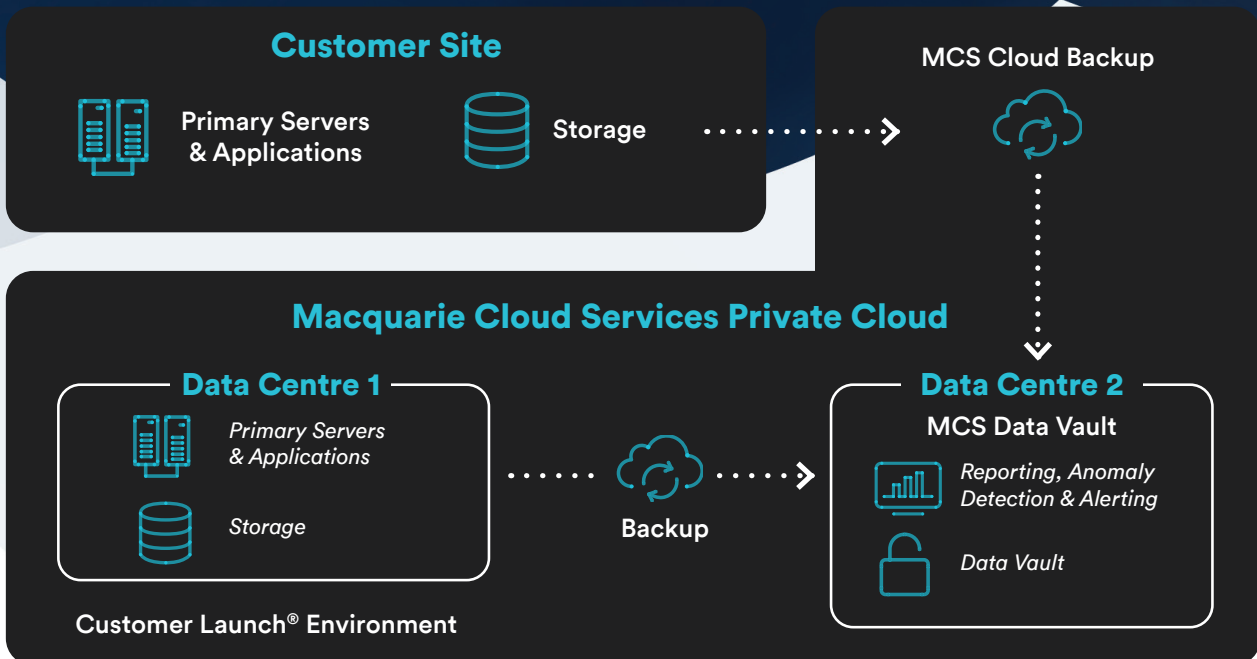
Customer Site

Primary Servers & Applications

Storage

MCS Cloud Backup

Macquarie Cloud Services Private Cloud

Data Centre 1

Primary Servers & Applications

Storage

Backup

Data Centre 2

MCS Data Vault

Reporting, Anomaly Detection & Alerting

Data Vault

Customer Launch® Environment